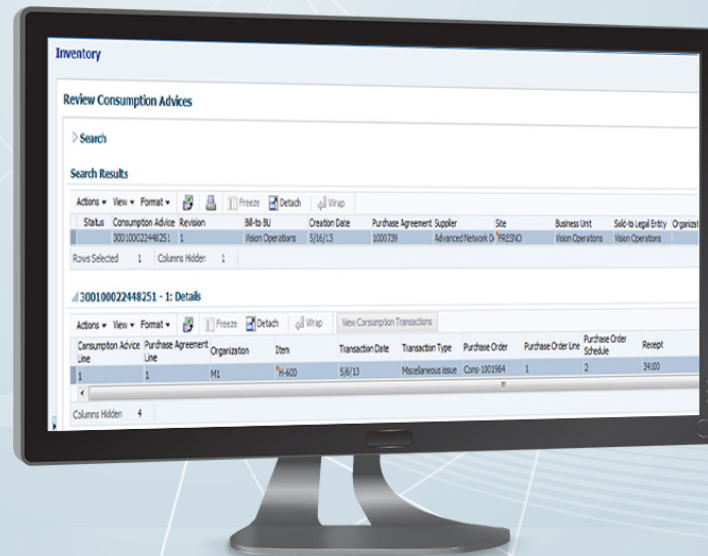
Inventory

Review Consumption Advices

Search

Search Results

Actions ▾ View ▾ Format ▾ Freeze Detach Wrap

| Status | Consumption Advice | Revision | Bill-to BU | Creation Date | Purchase Agreement | Supplier | Site | Business Unit | Sold-to Legal Entity | Organizat |
|---|---|---|---|---|---|---|---|---|---|---|
| | 300100022448251 | 1 | Vision Operations | 5/16/13 | 1000739 | Advanced Network D | FRESNO | Vision Operations | Vision Operations | |

Rows Selected 1 Columns Hidden 1

300100022448251 - 1: Details

Actions ▾ View ▾ Format ▾ Freeze Detach Wrap View Consumption Transactions

| Consumption Advice Line | Purchase Agreement Line | Organization | Item | Transaction Date | Transaction Type | Purchase Order | Purchase Order Line | Purchase Order Schedule | Receipt |
|---|---|---|---|---|---|---|---|---|---|
| 1 | 1 | M1 | H-600 | 5/6/13 | Miscellaneous issue | Cons-1001964 | 1 | 2 | 34100 |

Columns Hidden 4